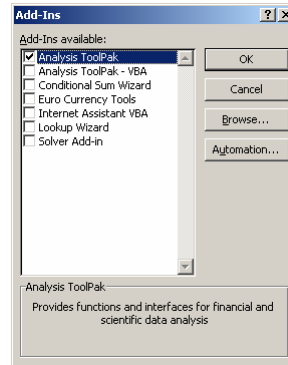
Add-Ins

? X

Add-Ins available:

Analysis ToolPak
Analysis ToolPak - VBA
Conditional Sum Wizard
Euro Currency Tools
Internet Assistant VBA
Lookup Wizard
Solver Add-in

OK

Cancel

Browse...

Automation...

Analysis ToolPak

Provides functions and interfaces for financial and scientific data analysis